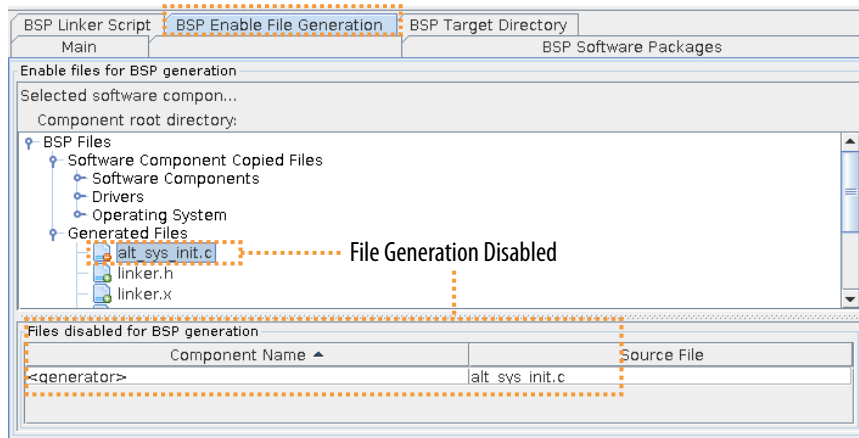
BSP Linker Script | BSP Enable File Generation | BSP Target Directory
Main | | BSP Software Packages

Enable files for BSP generation

Selected software compon...

Component root directory:

BSP Files
Software Component Copied Files
Software Components
Drivers
Operating System
Generated Files
alt_sys_init.c
linker.h
linker.x

File Generation Disabled

Files disabled for BSP generation

| Component Name ▲ | Source File |
|---|---|
| <generator> | alt_sys_init.c |